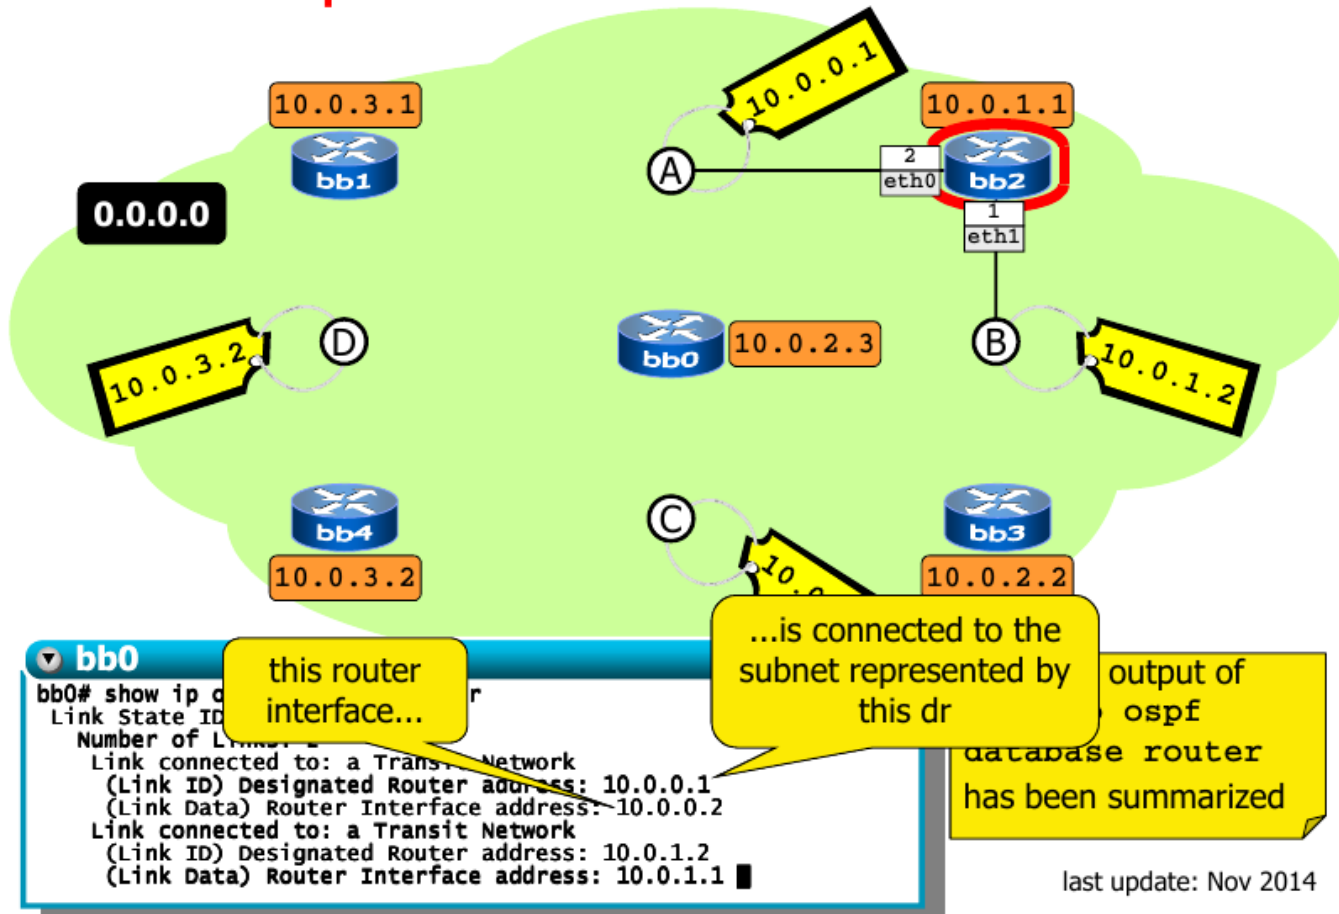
10.0.3.1

10.0.0.1

10.0.1.1

A

2
eth0

bb2

1
eth1

bb1

0.0.0.0

D

10.0.3.2

bb0

10.0.2.3

B

10.0.1.2

bb4

C

bb3

10.0.3.2

10.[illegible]

10.0.2.2

bb0

bb0# show ip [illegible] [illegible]r
Link State ID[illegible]
Number of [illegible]
Link connected to: a Trans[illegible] Network
(Link ID) Designated Router add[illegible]s: 10.0.0.1
(Link Data) Router Interface address: 10.0.0.2
Link connected to: a Transit Network
(Link ID) Designated Router address: 10.0.1.2
(Link Data) Router Interface address: 10.0.1.1

this router interface...

...is connected to the subnet represented by this dr

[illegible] output of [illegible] ospf database router has been summarized

last update: Nov 2014